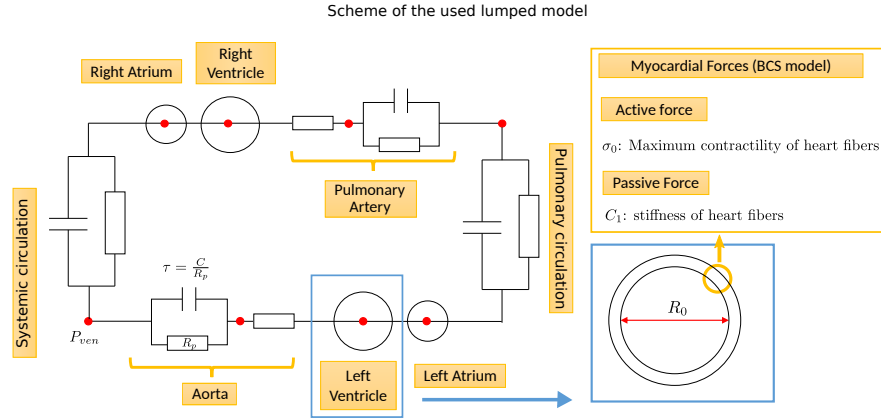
Scheme of the used lumped model

Right Atrium

Right Ventricle

Pulmonary Artery

Systemic circulation

Pulmonary circulation

$\tau = \frac{C}{R_p}$

$P_{ven}$

$R_p$

Aorta

Left Ventricle

Left Atrium

Myocardial Forces (BCS model)

Active force

$\sigma_0$: Maximum contractility of heart fibers

Passive Force

$C_1$: stiffness of heart fibers

$R_0$